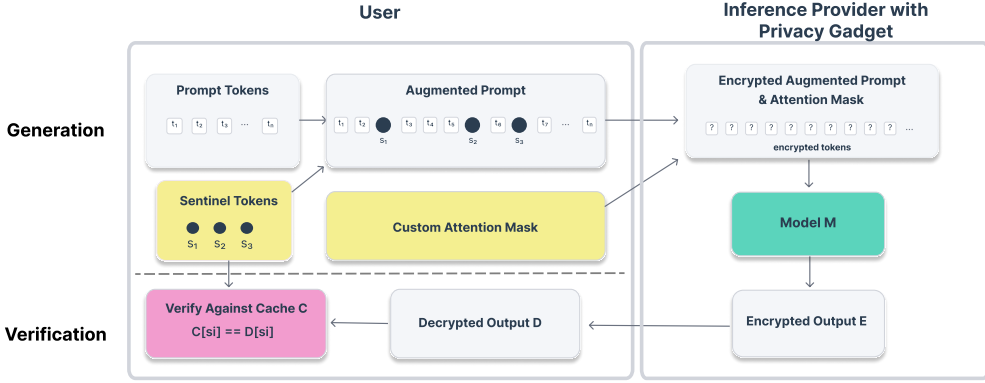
User

Inference Provider with Privacy Gadget

Generation

Prompt Tokens

$t_1$ $t_2$ $t_3$ ··· $t_n$

Augmented Prompt

$t_1$ $t_2$ $s_1$ $t_3$ $t_4$ $t_5$ $s_2$ $t_6$ $s_3$ $t_7$ ··· $t_n$

Encrypted Augmented Prompt & Attention Mask

? ? ? ? ? ? ? ? ? ? ···

encrypted tokens

Sentinel Tokens

$s_1$ $s_2$ $s_3$

Custom Attention Mask

Model M

Verification

Verify Against Cache C

C[si] == D[si]

Decrypted Output D

Encrypted Output E